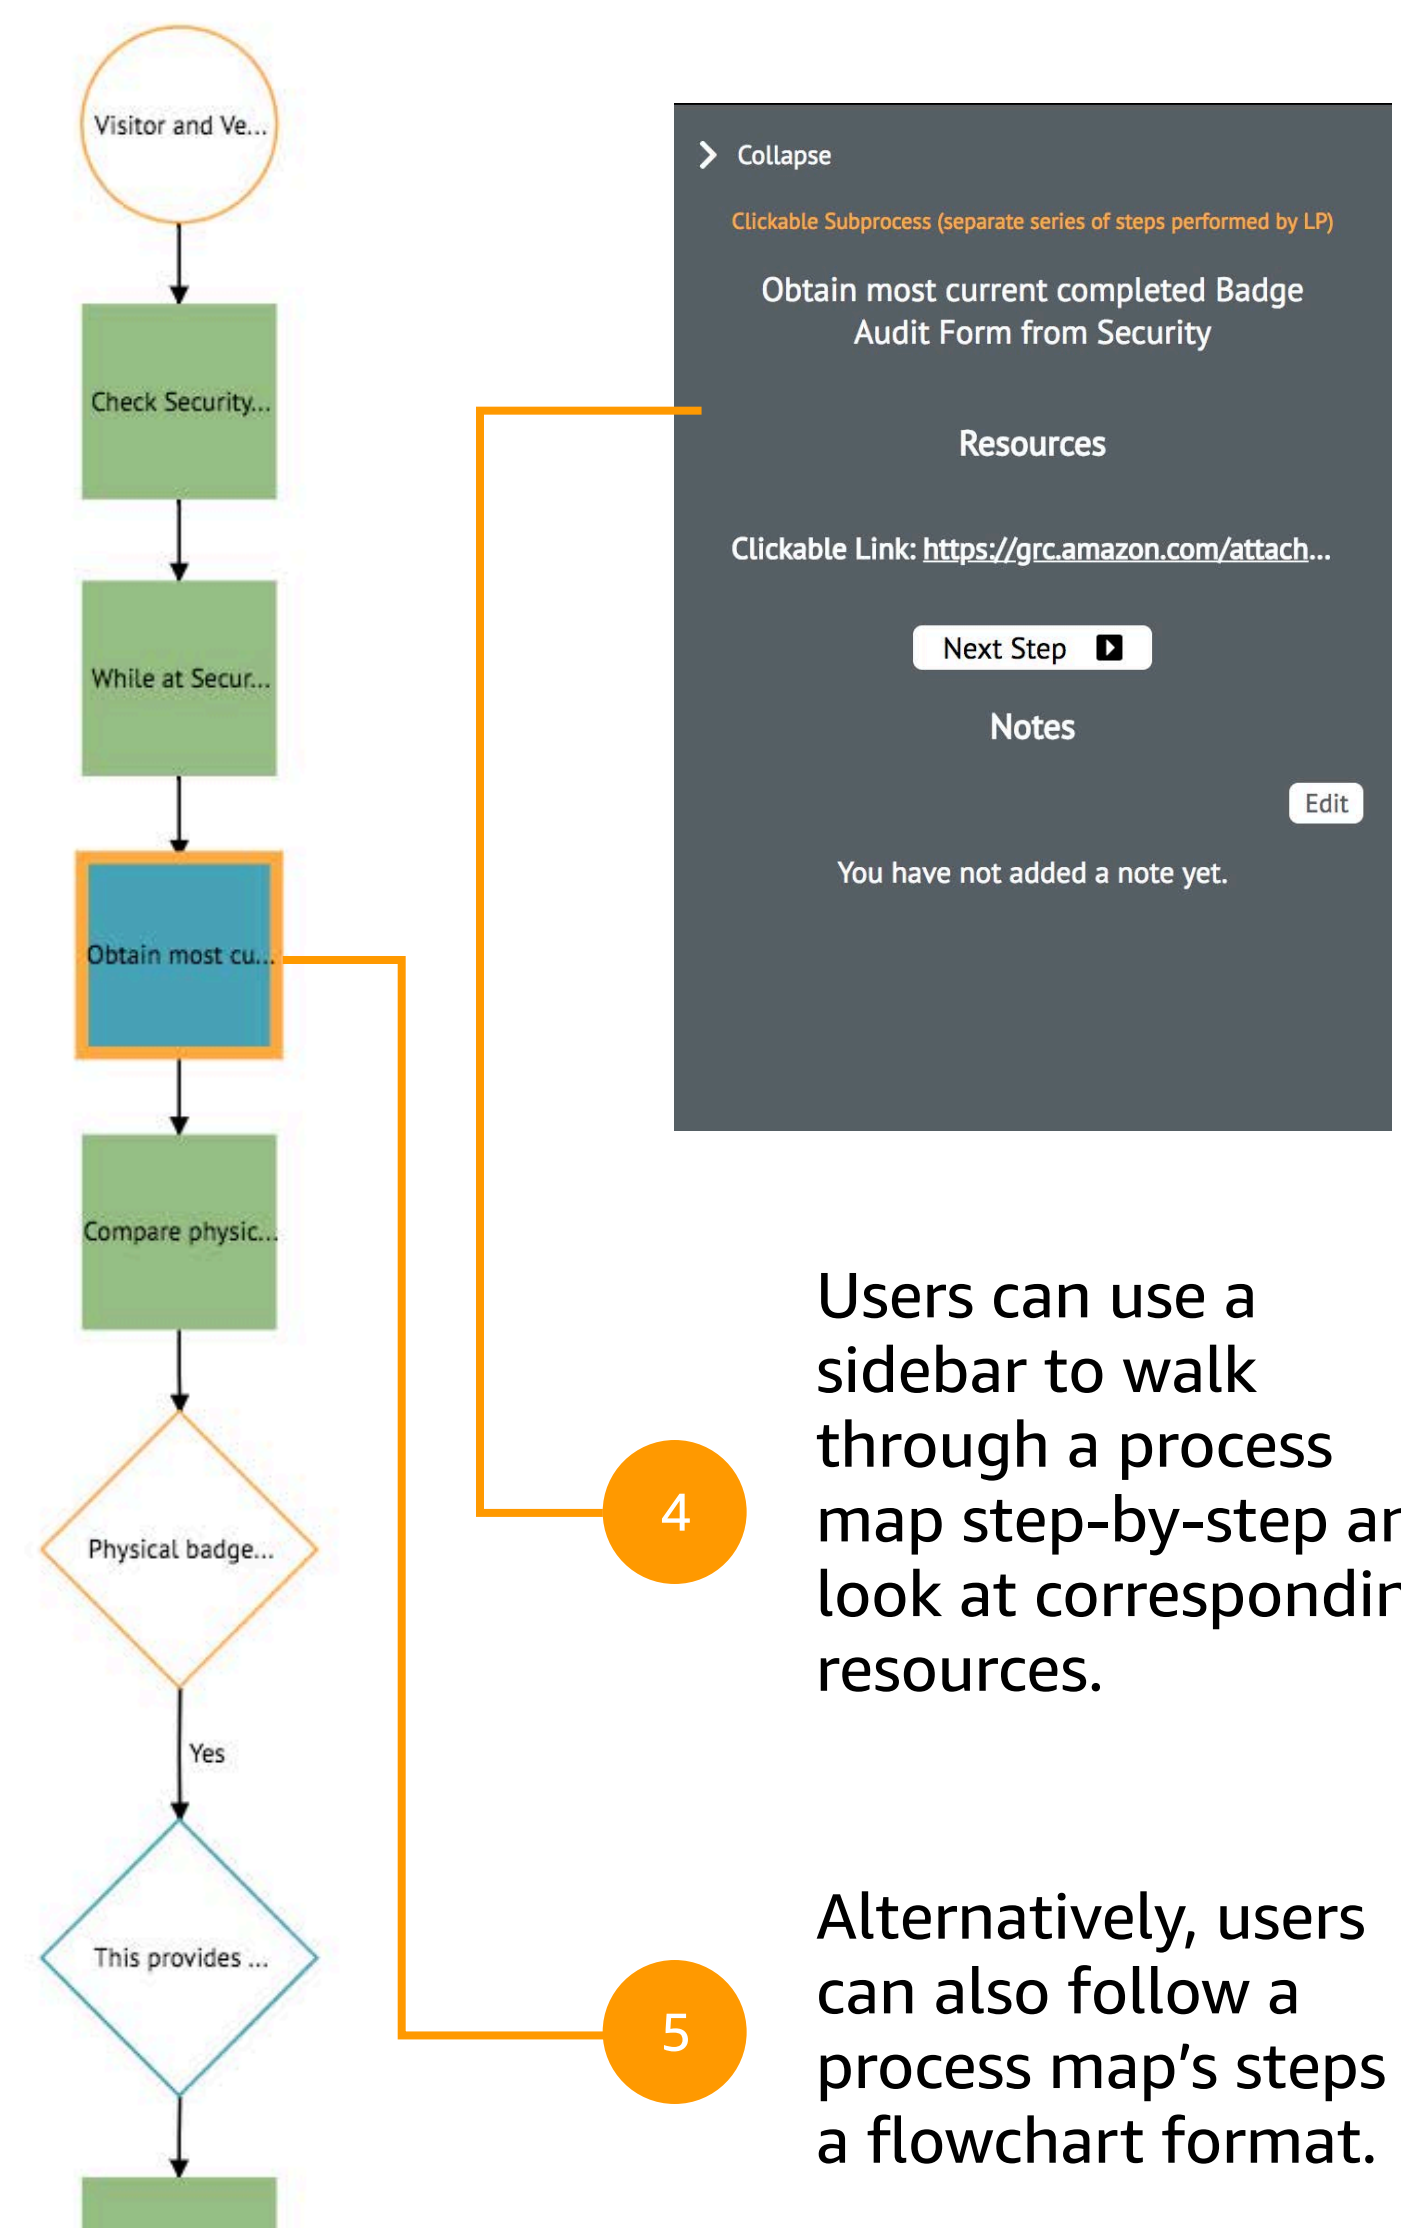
Visitor and Ve...

Check Security...

While at Secur...

Obtain most cu...

Compare physic...

Physical badge...

Yes

This provides ...

Collapse

Clickable Subprocess (separate series of steps performed by LP)

Obtain most current completed Badge Audit Form from Security

Resources

Clickable Link: https://grc.amazon.com/attach...

Next Step

Notes

Edit

You have not added a note yet.

4

Users can use a sidebar to walk through a process map step-by-step ar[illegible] look at correspondir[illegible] resources.

5

Alternatively, users can also follow a process map's steps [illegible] a flowchart format.